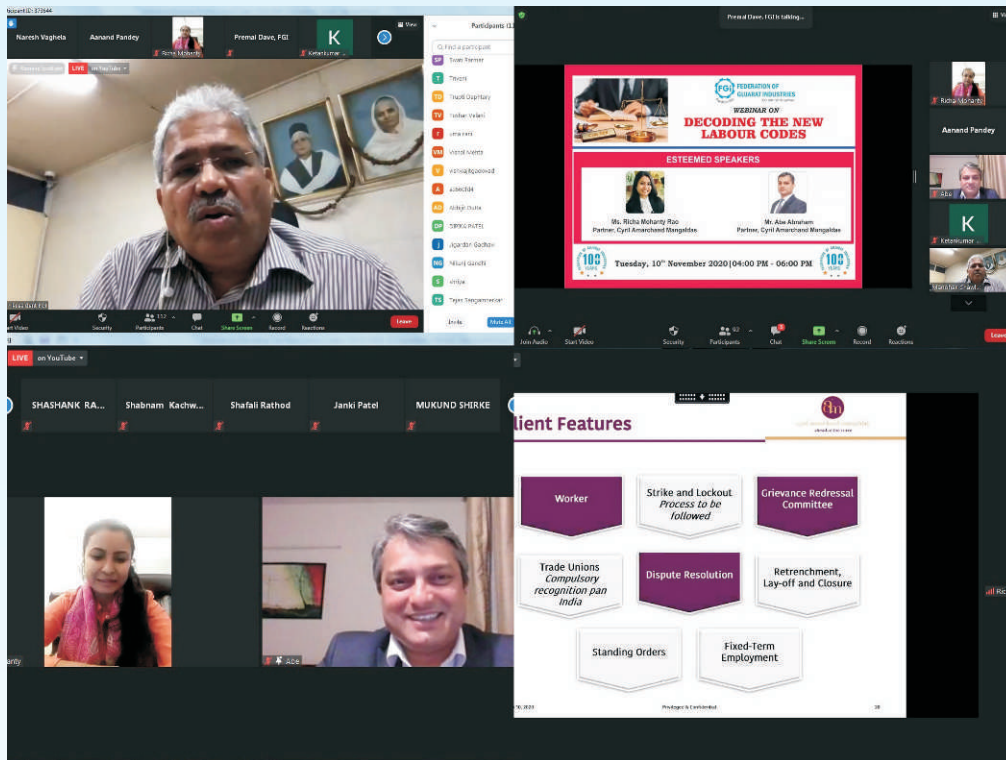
Naresh Vaghela
Aanand Pandey
Richa Mohanty
Premal Dave, FGI
K
Ketankumar ...
View

Participants (1
Find a participant
Swati Parmar
Tewari
Trupti Dap
Tushar Velani
Vimal Patel
Vinod Mehta
Vishnu
Abhijit Dutta
DIPIKA PATEL
Jigardan Gadhavi
Nilanji Gandhi
Ankita
Tejas Sengupta

LIVE
on YouTube
Premal Dave, FGI
Start Video
Security
Participants 112
Chat
Share Screen
Record
Reactions
Leave
Invite
Mute All

Premal Dave, FGI is talking...
FGI FEDERATION OF GUJARAT INDUSTRIES
WEBINAR ON
DECODING THE NEW LABOUR CODES
ESTEEMED SPEAKERS
Ms. Richa Mohanty Rao
Partner, Cyril Amarchand Mangaldas
Mr. Abe Abraham
Partner, Cyril Amarchand Mangaldas
100 YEARS
Tuesday, 10th November 2020 | 04:00 PM - 06:00 PM
100 YEARS
Richa Mohanty
Aanand Pandey
Abe
K
Ketankumar ...
Join Audio
Start Video
Security
Participants 92
Chat
Share Screen
Record
Reactions
Leave

LIVE
on YouTube
SHASHANK RA...
Shabnam Kachw...
Shafali Rathod
Janki Patel
MUKUND SHIRKE
Abe

lient Features
Worker
Strike and Lockout Process to be followed
Grievance Redressal Committee
Trade Unions Compulsory recognition pan India
Dispute Resolution
Retrenchment, Lay-off and Closure
Standing Orders
Fixed-Term Employment
Privileged & Confidential